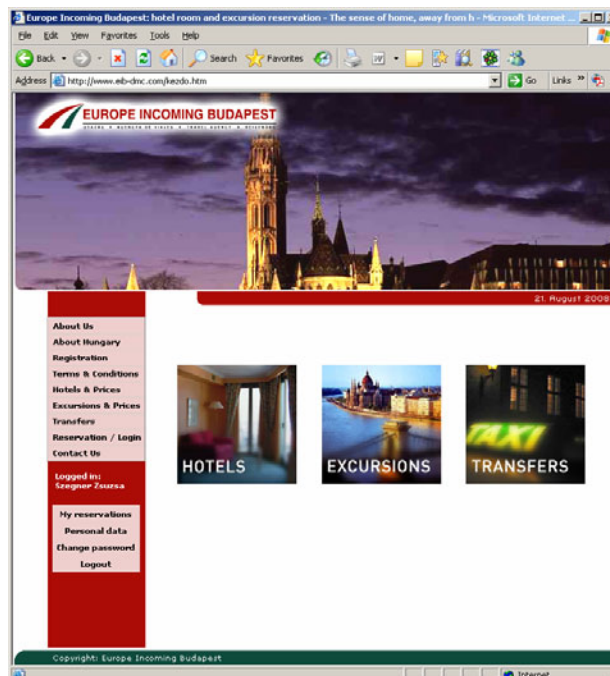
Europe Incoming Budapest: hotel room and excursion reservation - The sense of home, away from h - Microsoft Internet ...

File Edit View Favorites Tools Help

Back Search Favorites

Address http://www.eib-dmc.com/kezdo.htm Go Links »

EUROPE INCOMING BUDAPEST

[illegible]

21. August 2008

About Us
About Hungary
Registration
Terms & Conditions
Hotels & Prices
Excursions & Prices
Transfers
Reservation / Login
Contact Us

Logged in:
Szegner Zsuzsa

My reservations
Personal data
Change password
Logout

HOTELS

EXCURSIONS

TAXI

TRANSFERS

Copyright: Europe Incoming Budapest

Internet